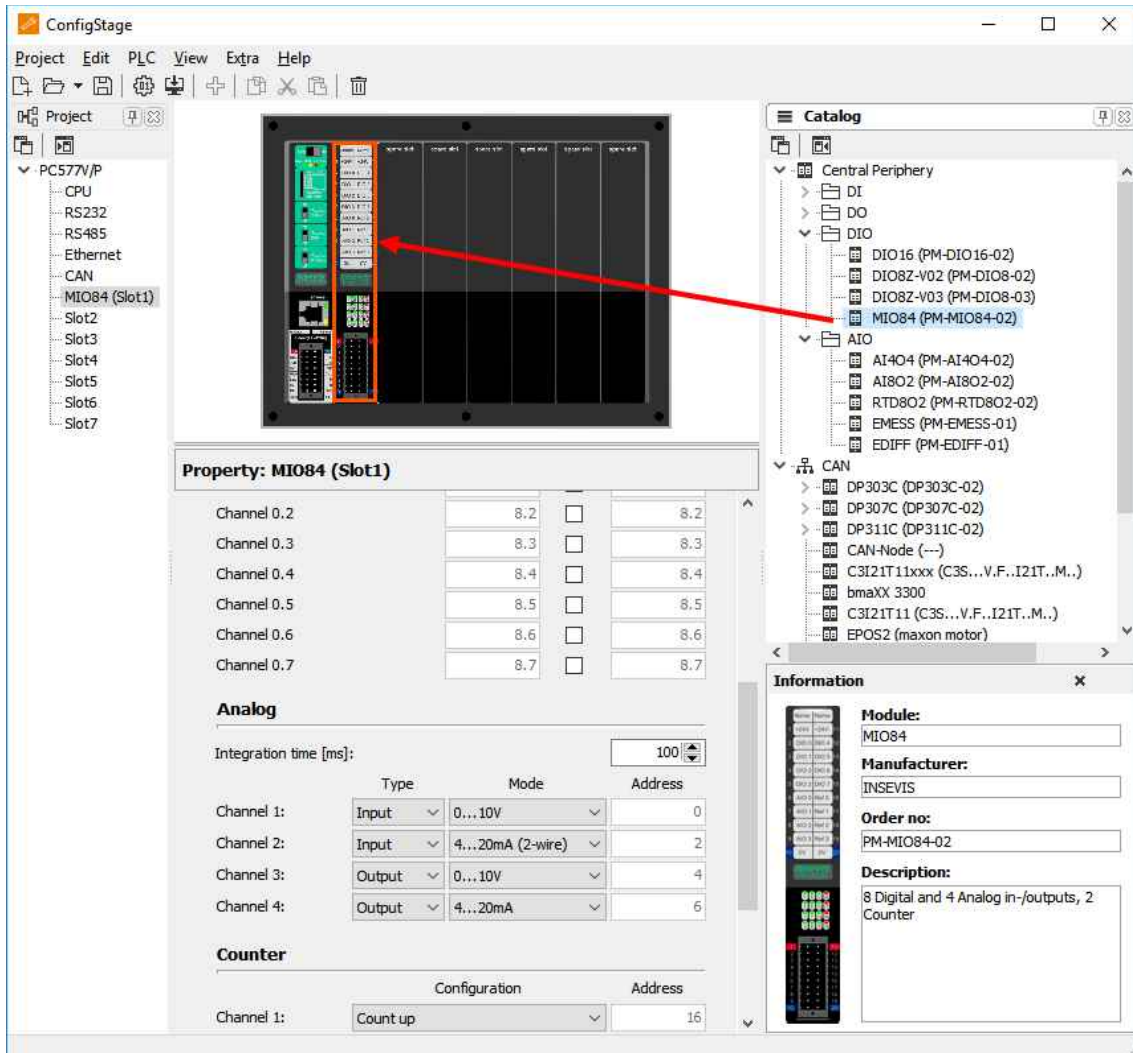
ConfigStage

Project Edit PLC View Extra Help

Project

PC577V/P
CPU
RS232
RS485
Ethernet
CAN
MIO84 (Slot1)
Slot2
Slot3
Slot4
Slot5
Slot6
Slot7

Property: MIO84 (Slot1)

| | | | |
|---|---|---|---|
| Channel 0.2 | 8.2 | ☐ | 8.2 |
| Channel 0.3 | 8.3 | ☐ | 8.3 |
| Channel 0.4 | 8.4 | ☐ | 8.4 |
| Channel 0.5 | 8.5 | ☐ | 8.5 |
| Channel 0.6 | 8.6 | ☐ | 8.6 |
| Channel 0.7 | 8.7 | ☐ | 8.7 |

Analog

Integration time [ms]: 100

| | Type | Mode | Address |
|---|---|---|---|
| Channel 1: | Input | 0…10V | 0 |
| Channel 2: | Input | 4…20mA (2-wire) | 2 |
| Channel 3: | Output | 0…10V | 4 |
| Channel 4: | Output | 4…20mA | 6 |

Counter

| | Configuration | Address |
|---|---|---|
| Channel 1: | Count up | 16 |

Catalog

Central Periphery
DI
DO
DIO
DIO16 (PM-DIO16-02)
DIO8Z-V02 (PM-DIO8-02)
DIO8Z-V03 (PM-DIO8-03)
MIO84 (PM-MIO84-02)
AIO
AI4O4 (PM-AI4O4-02)
AI8O2 (PM-AI8O2-02)
RTD8O2 (PM-RTD8O2-02)
EMESS (PM-EMESS-01)
EDIFF (PM-EDIFF-01)
CAN
DP303C (DP303C-02)
DP307C (DP307C-02)
DP311C (DP311C-02)
CAN-Node (---)
C3I21T11xxx (C3S…V.F..I21T..M..)
bmaXX 3300
C3I21T11 (C3S…V.F..I21T..M..)
EPOS2 (maxon motor)

Information

Module:
MIO84
Manufacturer:
INSEVIS
Order no:
PM-MIO84-02
Description:
8 Digital and 4 Analog in-/outputs, 2 Counter